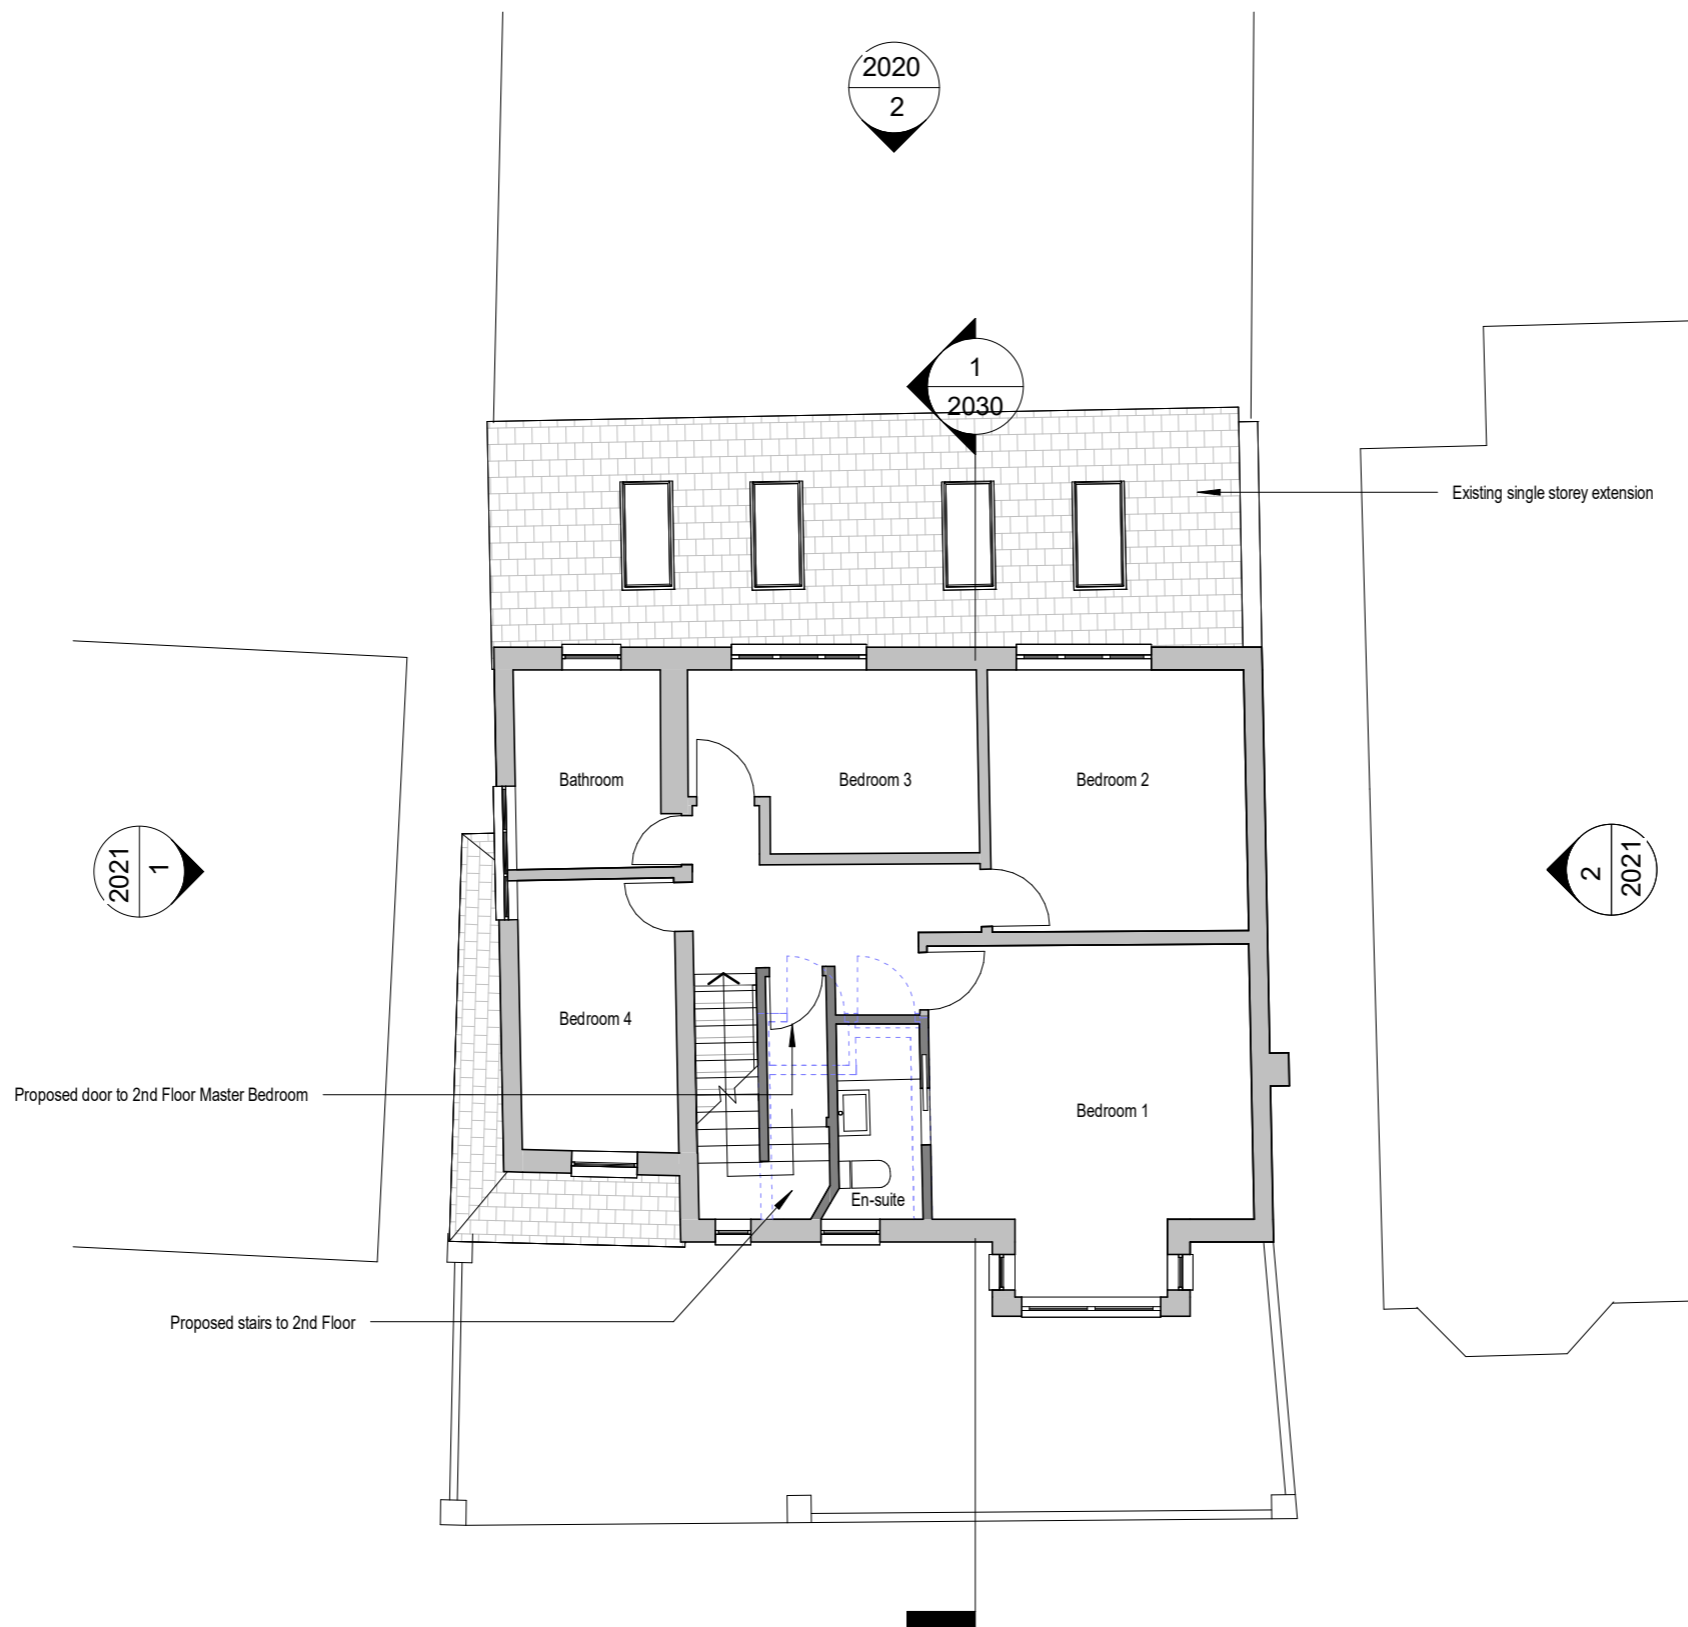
2020
2

1
2030

Existing single storey extension

Bathroom

Bedroom 3

Bedroom 2

2021
1

2
2021

Bedroom 4

Proposed door to 2nd Floor Master Bedroom

Bedroom 1

En-suite

Proposed stairs to 2nd Floor